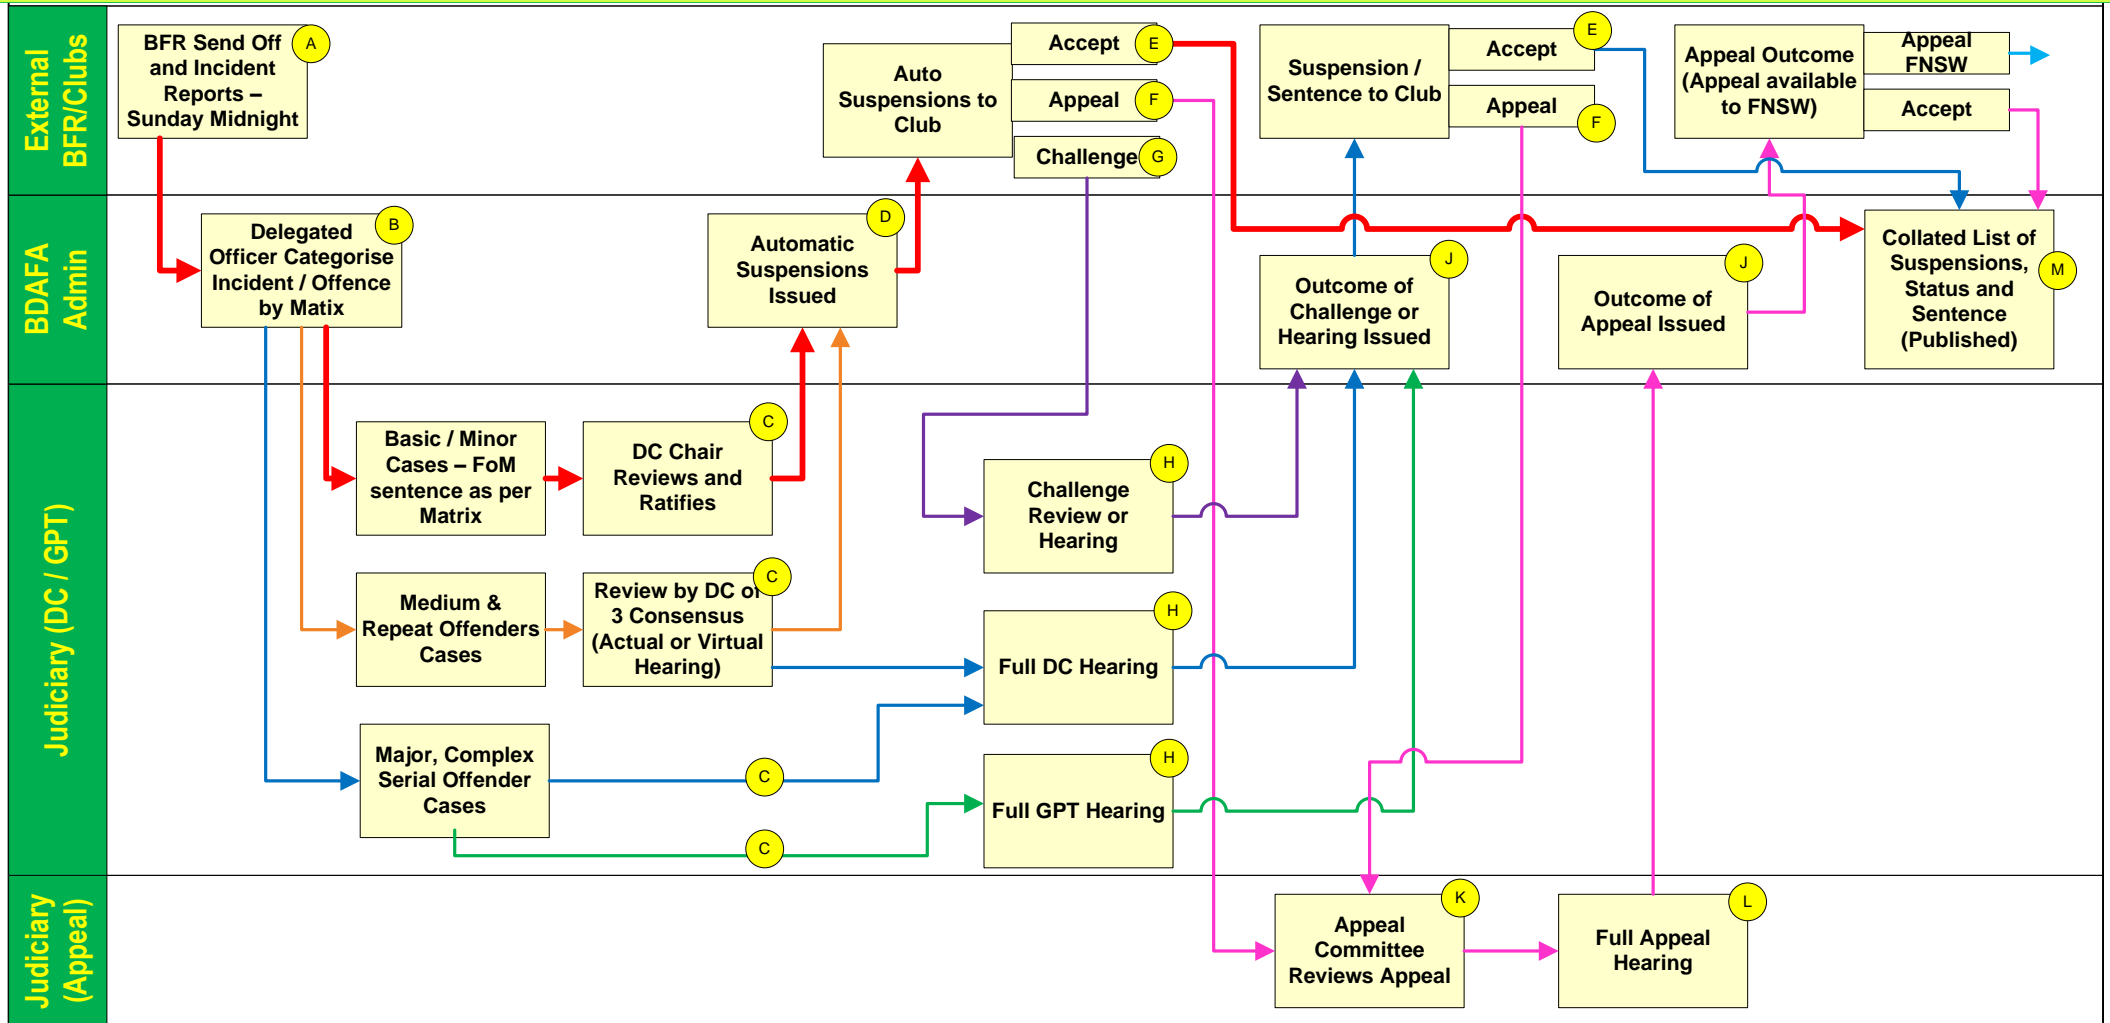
External BFR/Clubs

BDAFA Admin

Judiciary (DC / GPT)

Judiciary (Appeal)

BFR Send Off and Incident Reports – Sunday Midnight A

Delegated Officer Categorise Incident / Offence by Matix B

Basic / Minor Cases – FoM sentence as per Matrix

DC Chair Reviews and Ratifies C

Medium & Repeat Offenders Cases

Review by DC of 3 Consensus (Actual or Virtual Hearing) C

Major, Complex Serial Offender Cases

C

C

Automatic Suspensions Issued D

Auto Suspensions to Club

Accept E

Appeal F

Challenge G

Challenge Review or Hearing H

Full DC Hearing H

Full GPT Hearing H

Suspension / Sentence to Club

Accept E

Appeal F

Outcome of Challenge or Hearing Issued J

Appeal Committee Reviews Appeal K

Full Appeal Hearing L

Outcome of Appeal Issued J

Appeal Outcome (Appeal available to FNSW)

Appeal FNSW

Accept

Collated List of Suspensions, Status and Sentence (Published) M